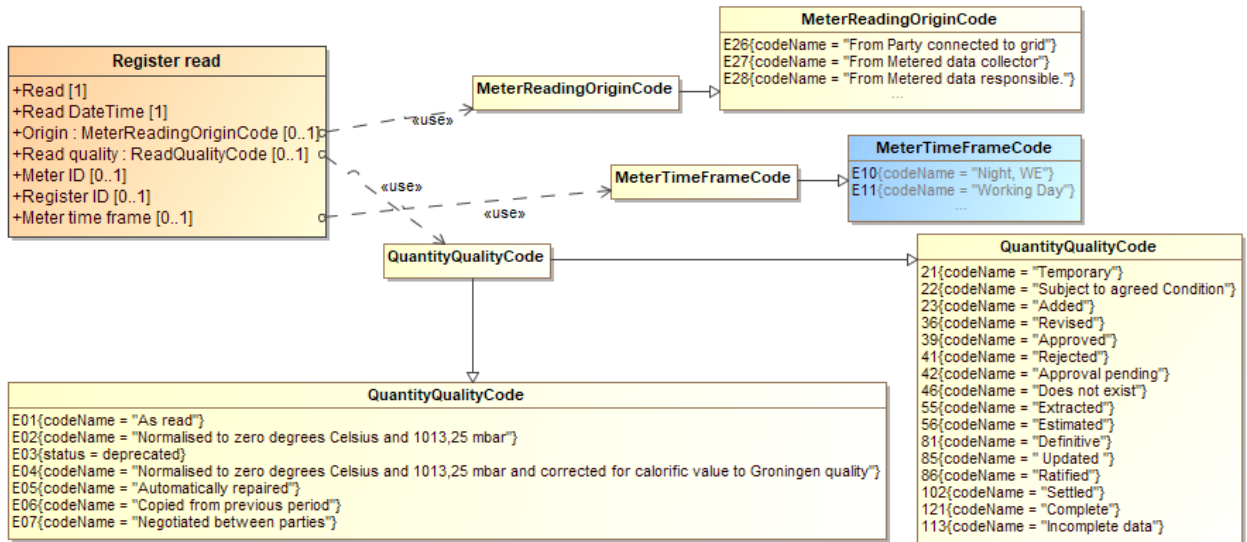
MeterReadingOriginCode

E26{codeName = "From Party connected to grid"}
E27{codeName = "From Metered data collector"}
E28{codeName = "From Metered data responsible."}
...

Register read

+Read [1]
+Read DateTime [1]
+Origin : MeterReadingOriginCode [0..1]
+Read quality : ReadQualityCode [0..1]
+Meter ID [0..1]
+Register ID [0..1]
+Meter time frame [0..1]

«use»

MeterReadingOriginCode

«use»

MeterTimeFrameCode

E10{codeName = "Night, WE"}
E11{codeName = "Working Day"}
...

MeterTimeFrameCode

«use»

QuantityQualityCode

QuantityQualityCode

21{codeName = "Temporary"}
22{codeName = "Subject to agreed Condition"}
23{codeName = "Added"}
36{codeName = "Revised"}
39{codeName = "Approved"}
41{codeName = "Rejected"}
42{codeName = "Approval pending"}
46{codeName = "Does not exist"}
55{codeName = "Extracted"}
56{codeName = "Estimated"}
81{codeName = "Definitive"}
85{codeName = " Updated "}
86{codeName = "Ratified"}
102{codeName = "Settled"}
121{codeName = "Complete"}
113{codeName = "Incomplete data"}

QuantityQualityCode

E01{codeName = "As read"}
E02{codeName = "Normalised to zero degrees Celsius and 1013,25 mbar"}
E03{status = deprecated}
E04{codeName = "Normalised to zero degrees Celsius and 1013,25 mbar and corrected for calorific value to Groningen quality"}
E05{codeName = "Automatically repaired"}
E06{codeName = "Copied from previous period"}
E07{codeName = "Negotiated between parties"}